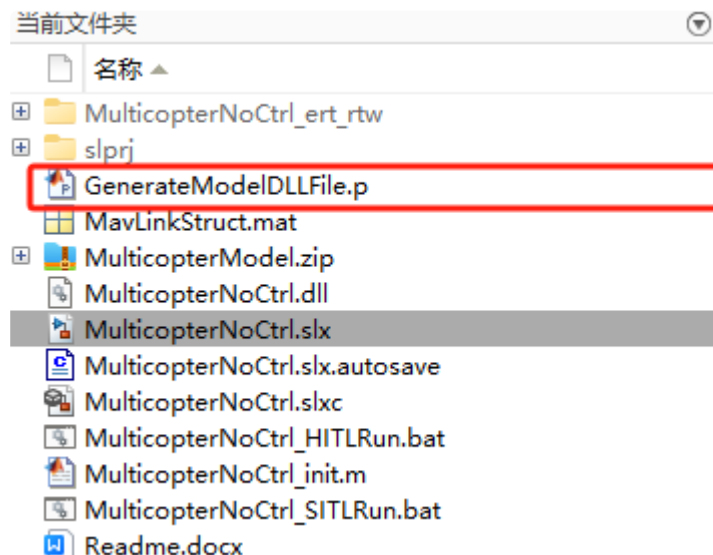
当前文件夹

名称 ▲

MulticopterNoCtrl_ert_rtw
slprj
GenerateModelDLLFile.p
MavLinkStruct.mat
MulticopterModel.zip
MulticopterNoCtrl.dll
MulticopterNoCtrl.slx
MulticopterNoCtrl.slx.autosave
MulticopterNoCtrl.slxc
MulticopterNoCtrl_HITLRun.bat
MulticopterNoCtrl_init.m
MulticopterNoCtrl_SITLRun.bat
Readme.docx